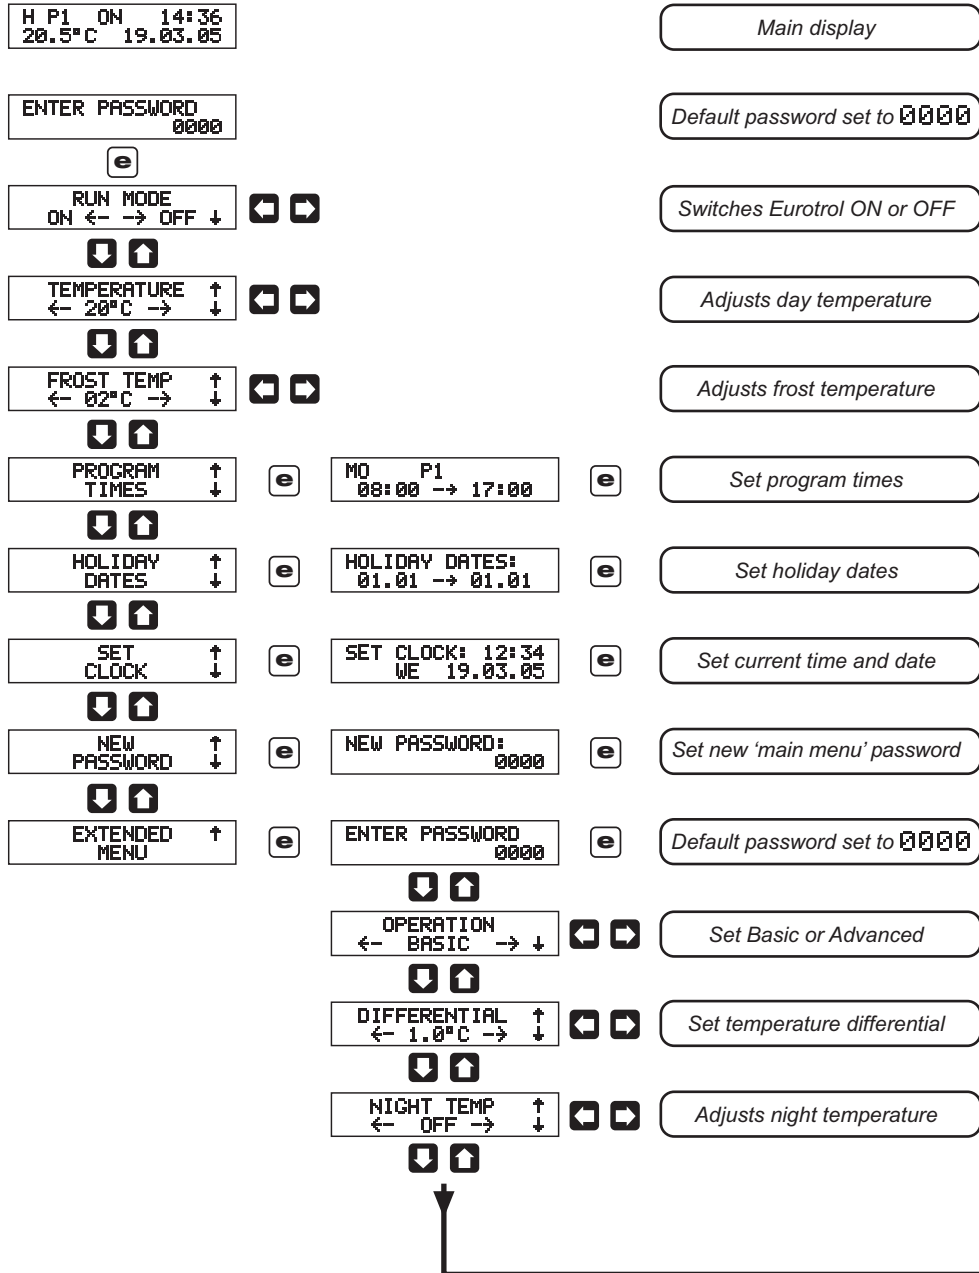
H P1 ON 14:36
20.5°C 19.03.05

Main display

ENTER PASSWORD
0000

Default password set to 0000

e

RUN MODE
ON ← → OFF ↓

Switches Eurotrol ON or OFF

TEMPERATURE ↑
← 20°C → ↓

Adjusts day temperature

FROST TEMP ↑
← 02°C → ↓

Adjusts frost temperature

PROGRAM ↑
TIMES ↓

e

MO P1
08:00 → 17:00

e

Set program times

HOLIDAY ↑
DATES ↓

e

HOLIDAY DATES:
01.01 → 01.01

e

Set holiday dates

SET ↑
CLOCK ↓

e

SET CLOCK: 12:34
WE 19.03.05

e

Set current time and date

NEW ↑
PASSWORD ↓

e

NEW PASSWORD:
0000

e

Set new 'main menu' password

EXTENDED ↑
MENU

e

ENTER PASSWORD
0000

e

Default password set to 0000

OPERATION
← BASIC → ↓

Set Basic or Advanced

DIFFERENTIAL ↑
← 1.0°C → ↓

Set temperature differential

NIGHT TEMP ↑
← OFF → ↓

Adjusts night temperature